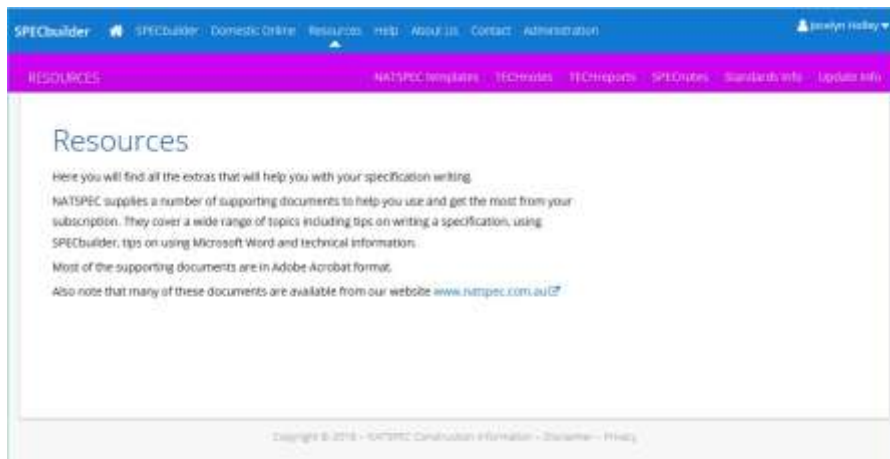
SPECbuilder SPECbuilder Domestic Online Resources Help About us Contact Administration

Jocelyn Holley

RESOURCES

NATSPEC templates TECHnotes TECHreports SPECnotes Standards info Update info

Resources

Here you will find all the extras that will help you with your specification writing.

NATSPEC supplies a number of supporting documents to help you use and get the most from your subscription. They cover a wide range of topics including tips on writing a specification, using SPECbuilder, tips on using Microsoft Word and technical information.

Most of the supporting documents are in Adobe Acrobat format.

Also note that many of these documents are available from our website www.natspec.com.au

Copyright © 2016 - NATSPEC Construction Information - Disclaimer - Privacy